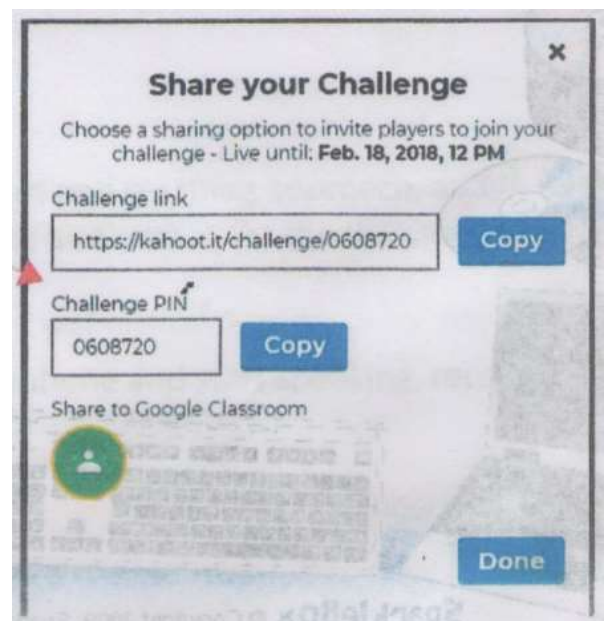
×

Share your Challenge

Choose a sharing option to invite players to join your challenge - Live until: Feb. 18, 2018, 12 PM

Challenge link

https://kahoot.it/challenge/0608720

Copy

Challenge PIN

0608720

Copy

Share to Google Classroom

Done